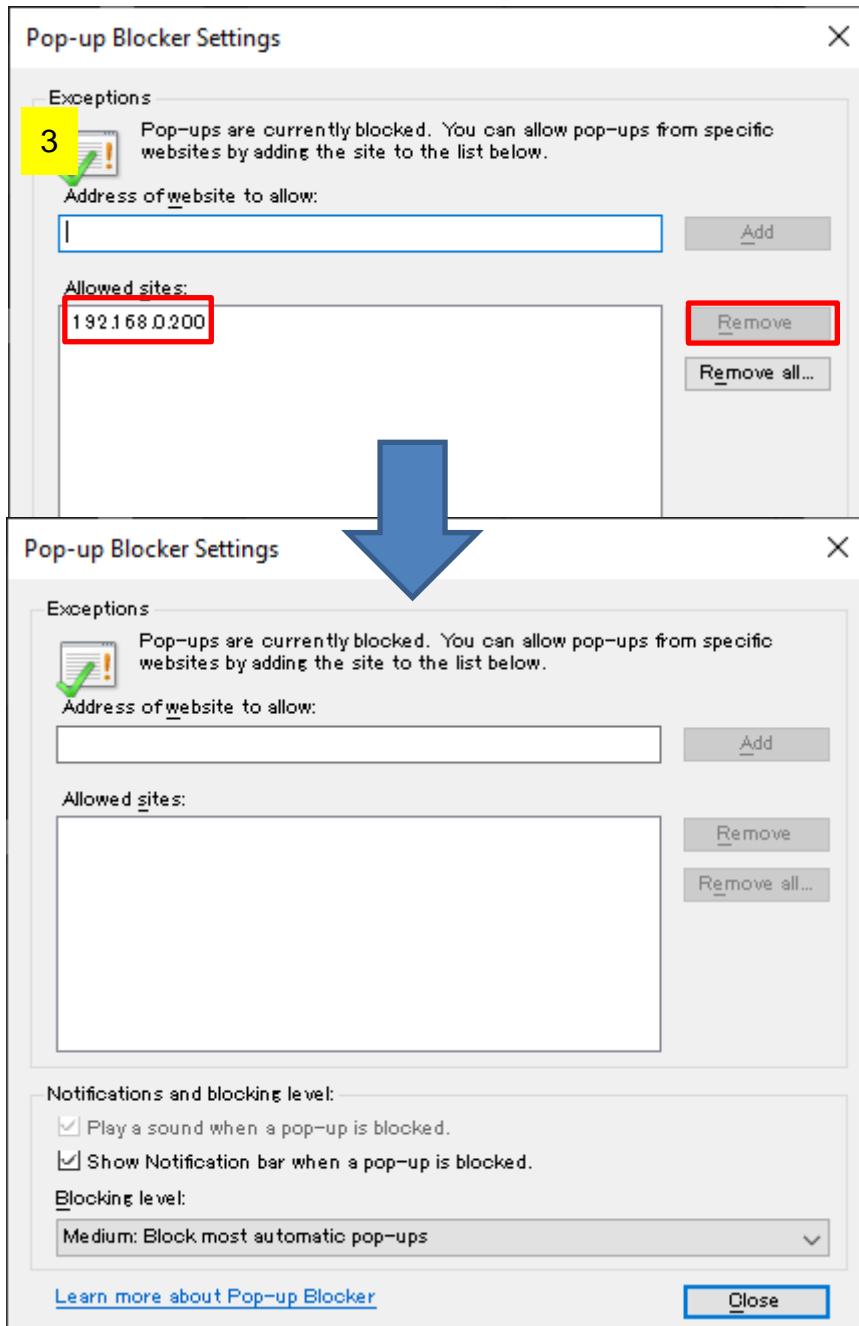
Pop-up Blocker Settings

Exceptions

3

Pop-ups are currently blocked. You can allow pop-ups from specific websites by adding the site to the list below.

Address of website to allow:

Add

Allowed sites:

192.168.0.200

Remove

Remove all...

Pop-up Blocker Settings

Exceptions

Pop-ups are currently blocked. You can allow pop-ups from specific websites by adding the site to the list below.

Address of website to allow:

Add

Allowed sites:

Remove

Remove all...

Notifications and blocking level:

Play a sound when a pop-up is blocked.

Show Notification bar when a pop-up is blocked.

Blocking level:

Medium: Block most automatic pop-ups

Learn more about Pop-up Blocker

Close